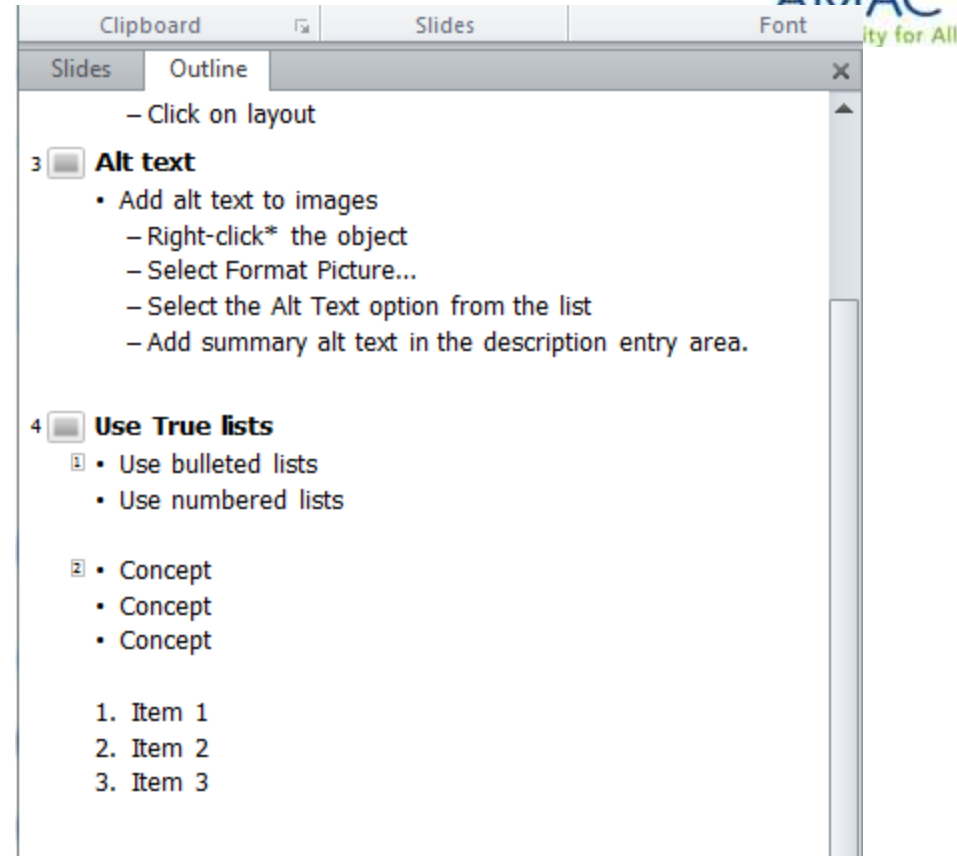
Clipboard | Slides | Font

ity for All

Slides | Outline

×

– Click on layout

3 Alt text

• Add alt text to images
– Right-click* the object
– Select Format Picture...
– Select the Alt Text option from the list
– Add summary alt text in the description entry area.

4 Use True lists

1 • Use bulleted lists
• Use numbered lists

2 • Concept
• Concept
• Concept

1. Item 1
2. Item 2
3. Item 3